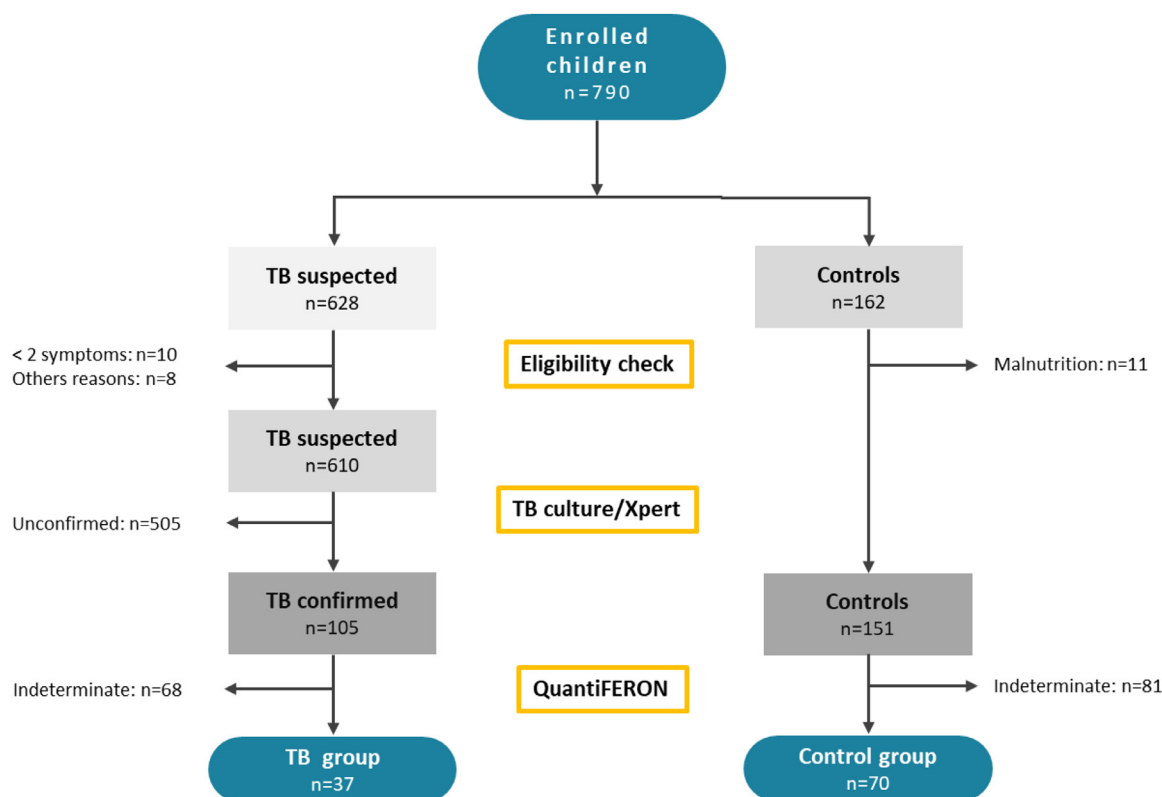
Enrolled children
n=790

TB suspected
n=628

Controls
n=162

< 2 symptoms: n=10
Others reasons: n=8

Eligibility check

Malnutrition: n=11

TB suspected
n=610

Unconfirmed: n=505

TB culture/Xpert

TB confirmed
n=105

Controls
n=151

Indeterminate: n=68

QuantiFERON

Indeterminate: n=81

TB group
n=37

Control group
n=70